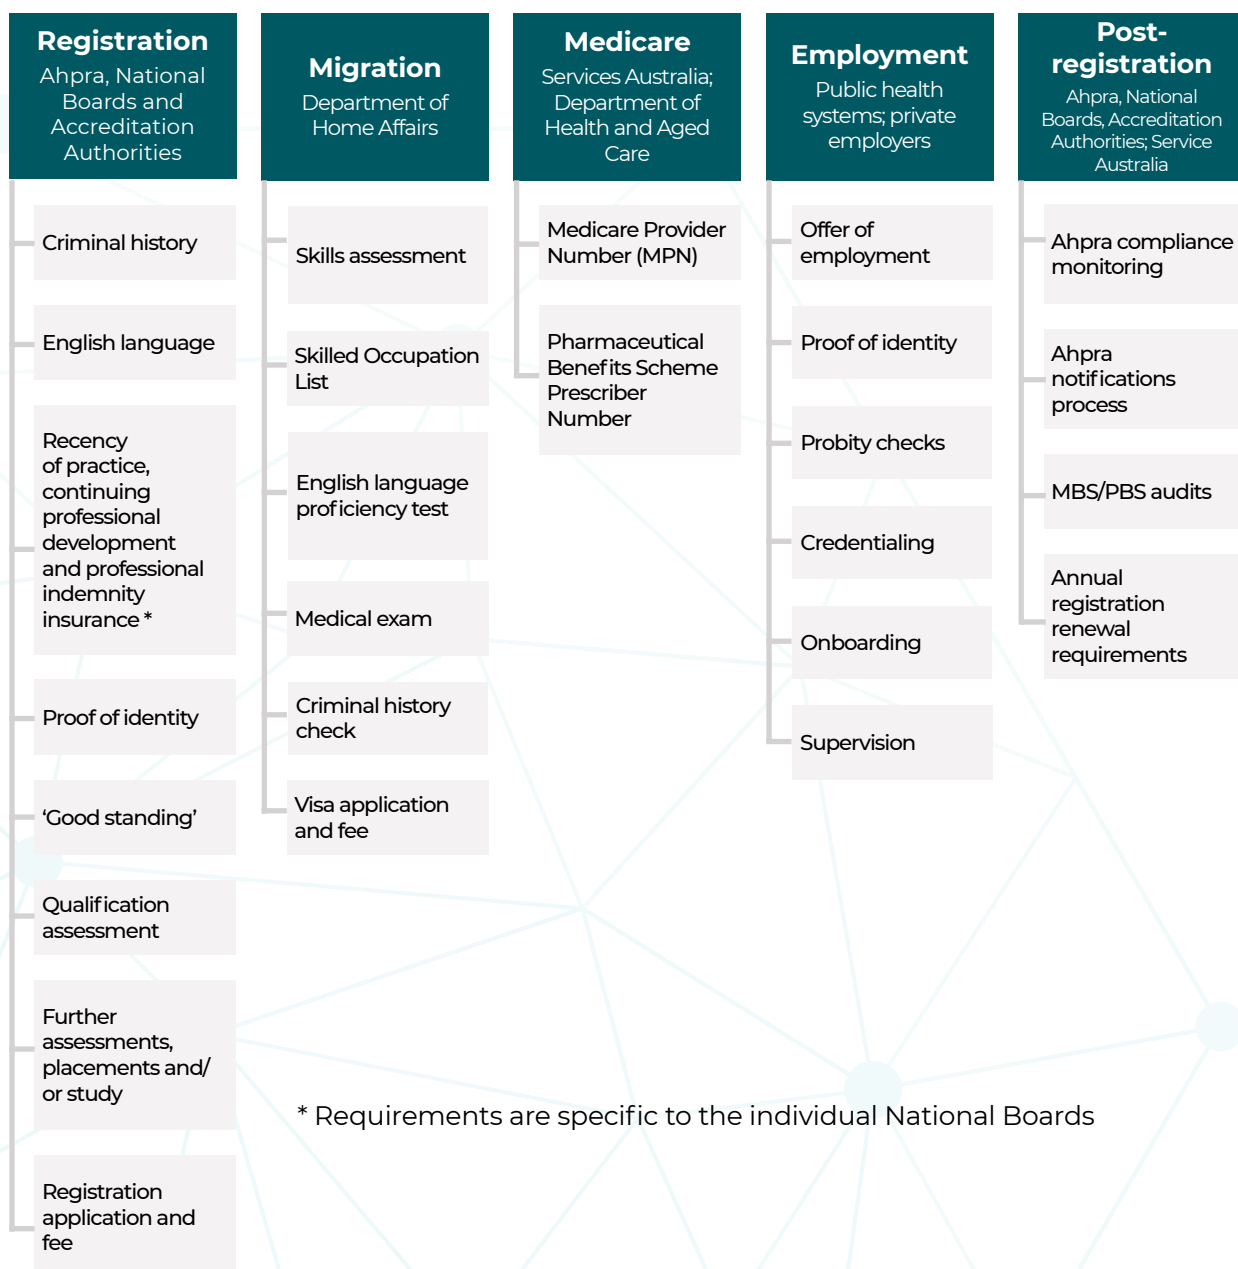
Registration
Ahpra, National Boards and Accreditation Authorities

Criminal history

English language

Recency of practice, continuing professional development and professional indemnity insurance *

Proof of identity

'Good standing'

Qualification assessment

Further assessments, placements and/ or study

Registration application and fee

Migration
Department of Home Affairs

Skills assessment

Skilled Occupation List

English language proficiency test

Medical exam

Criminal history check

Visa application and fee

Medicare
Services Australia; Department of Health and Aged Care

Medicare Provider Number (MPN)

Pharmaceutical Benefits Scheme Prescriber Number

Employment
Public health systems; private employers

Offer of employment

Proof of identity

Probity checks

Credentialing

Onboarding

Supervision

Post-registration
Ahpra, National Boards, Accreditation Authorities; Service Australia

Ahpra compliance monitoring

Ahpra notifications process

MBS/PBS audits

Annual registration renewal requirements

* Requirements are specific to the individual National Boards